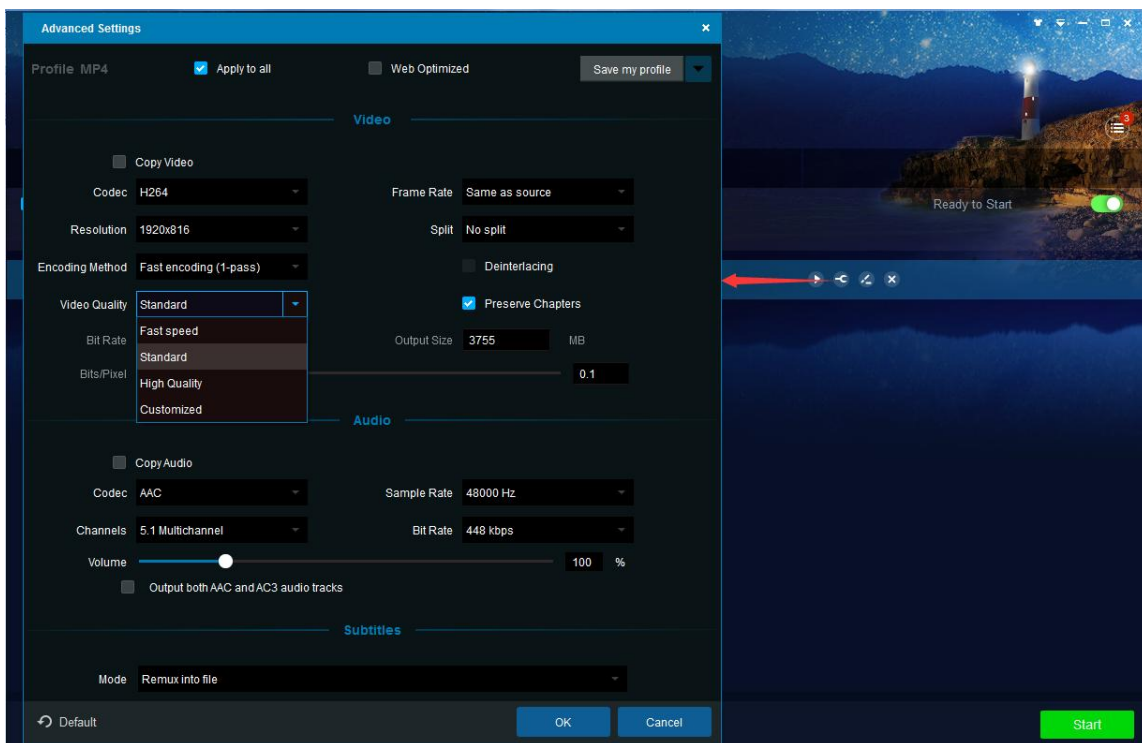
Advanced Settings

Profile MP4
Apply to all
Web Optimized
Save my profile

Video

Copy Video
Codec H264
Frame Rate Same as source
Resolution 1920x816
Split No split
Encoding Method Fast encoding (1-pass)
Deinterlacing
Video Quality Standard
Preserve Chapters
Fast speed
Standard
High Quality
Customized
Bit Rate
Output Size 3755 MB
Bits/Pixel
0.1

Audio

Copy Audio
Codec AAC
Sample Rate 48000 Hz
Channels 5.1 Multichannel
Bit Rate 448 kbps
Volume
100 %
Output both AAC and AC3 audio tracks

Subtitles

Mode Remux into file

Default
OK
Cancel

3
Ready to Start
Start